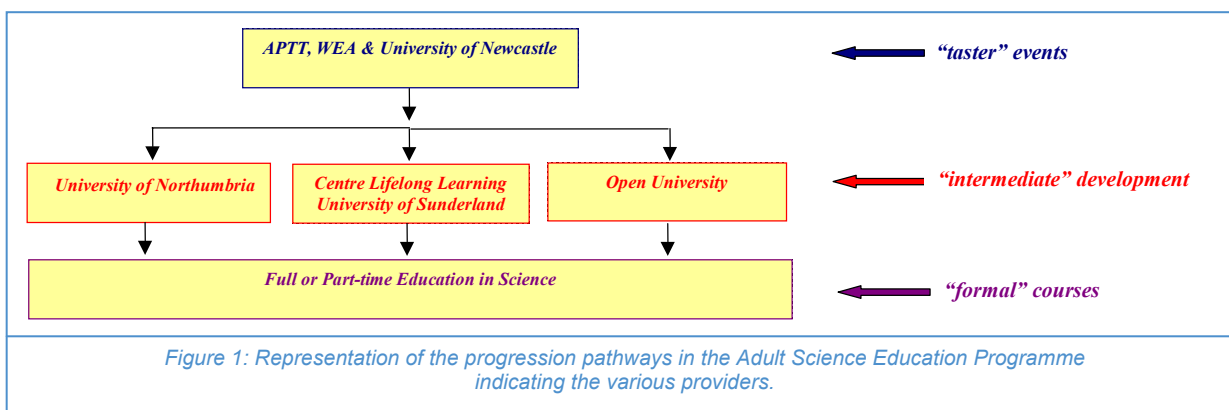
APTT, WEA & University of Newcastle

"taster" events

University of Northumbria

Centre Lifelong Learning University of Sunderland

Open University

"intermediate" development

Full or Part-time Education in Science

"formal" courses

Figure 1: Representation of the progression pathways in the Adult Science Education Programme indicating the various providers.